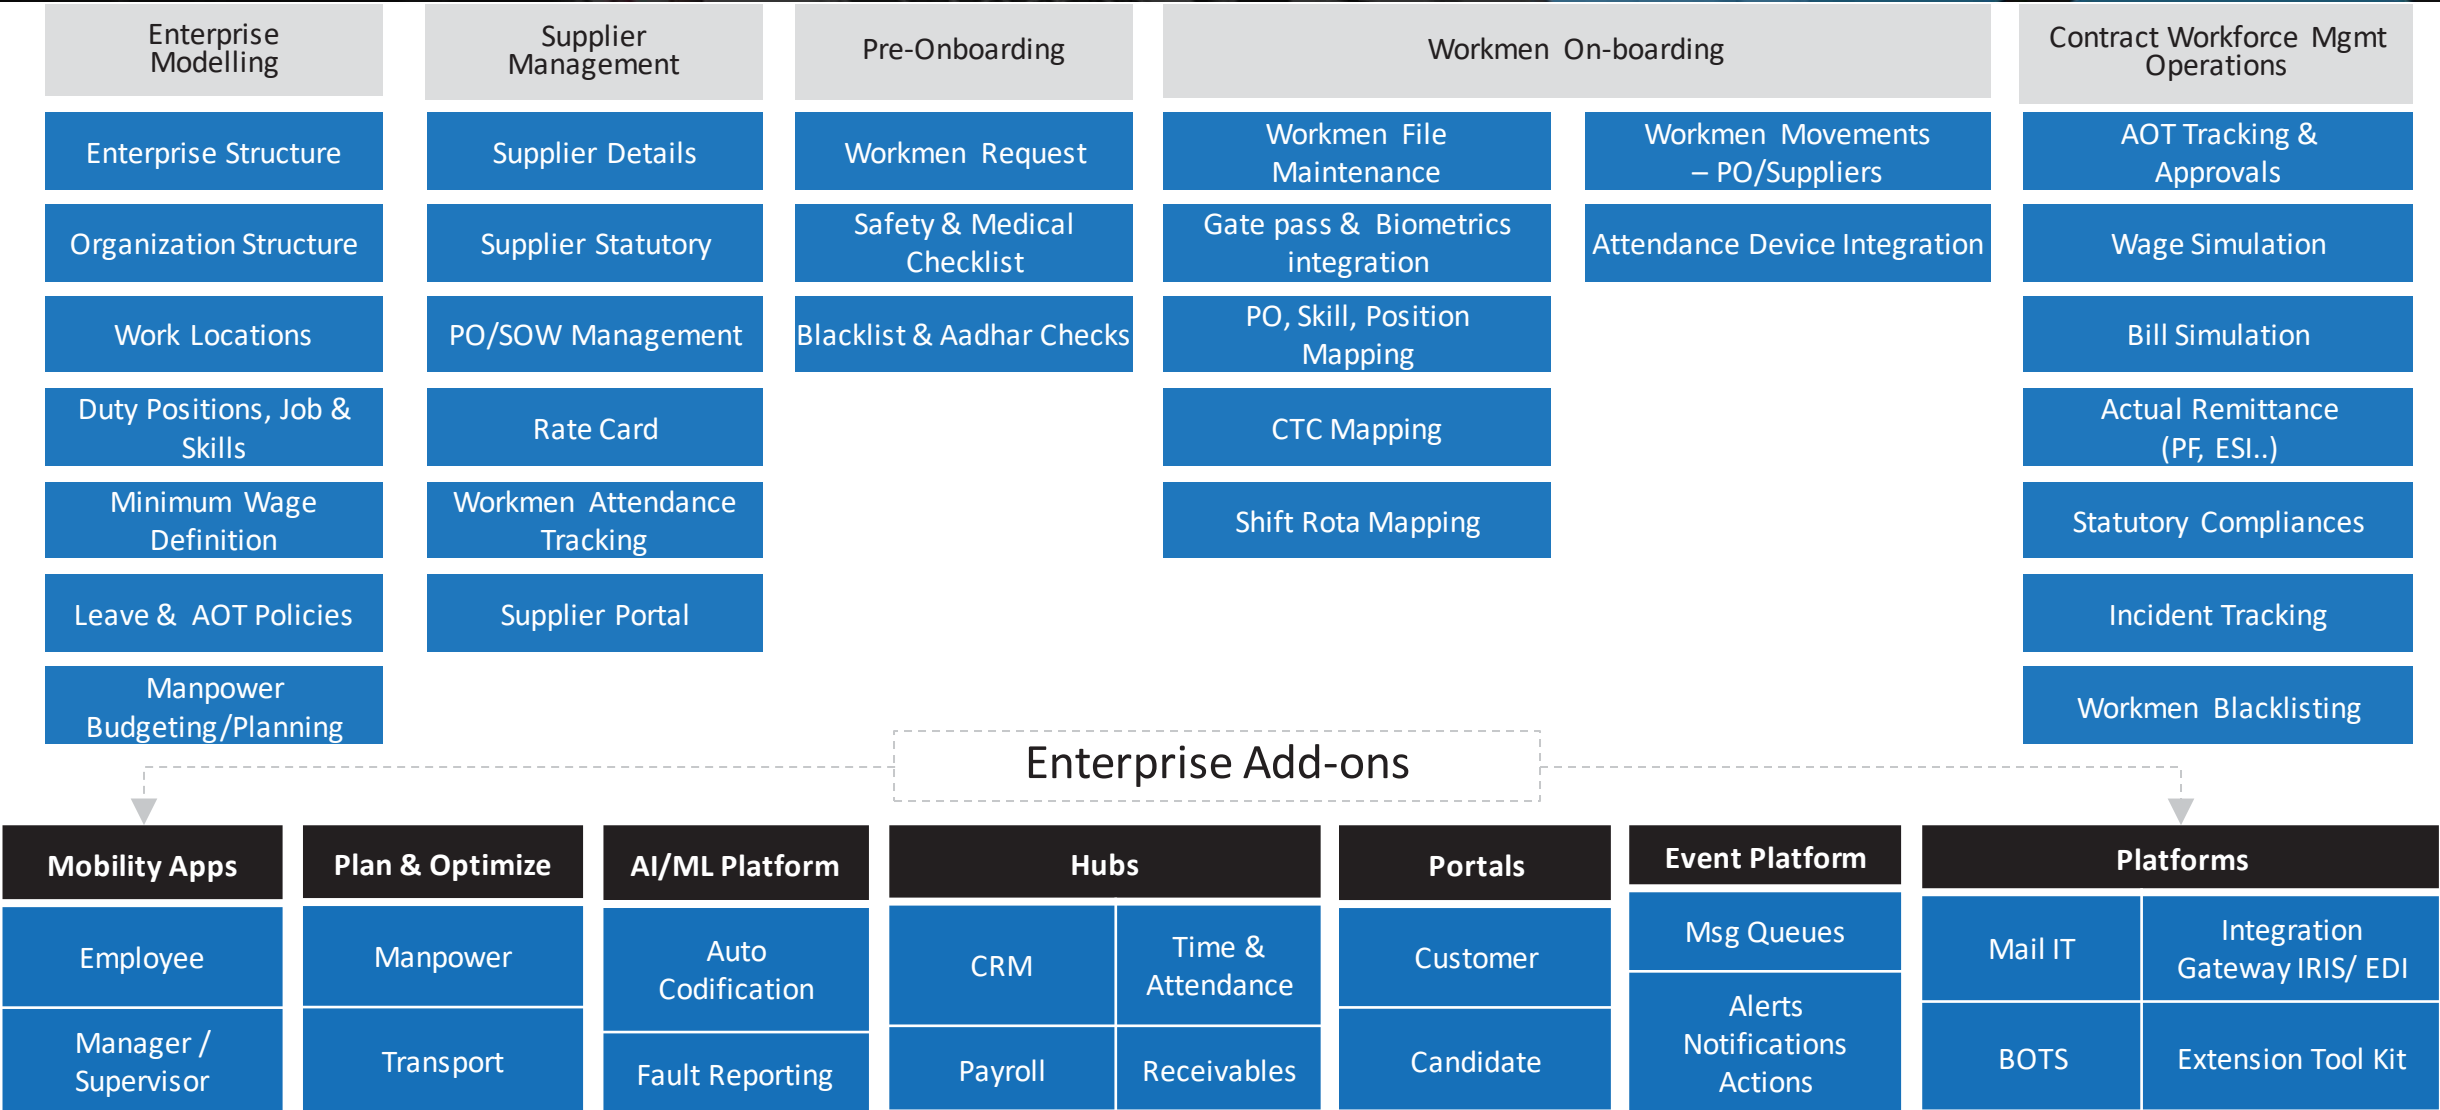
Enterprise Modelling

Enterprise Structure

Organization Structure

Work Locations

Duty Positions, Job & Skills

Minimum Wage Definition

Leave & AOT Policies

Manpower Budgeting/Planning

Supplier Management

Supplier Details

Supplier Statutory

PO/SOW Management

Rate Card

Workmen Attendance Tracking

Supplier Portal

Pre-Onboarding

Workmen Request

Safety & Medical Checklist

Blacklist & Aadhar Checks

Workmen On-boarding

Workmen File Maintenance

Gate pass & Biometrics integration

PO, Skill, Position Mapping

CTC Mapping

Shift Rota Mapping

Workmen Movements – PO/Suppliers

Attendance Device Integration

Contract Workforce Mgmt Operations

AOT Tracking & Approvals

Wage Simulation

Bill Simulation

Actual Remittance (PF, ESI..)

Statutory Compliances

Incident Tracking

Workmen Blacklisting

Enterprise Add-ons

Mobility Apps

Employee

Manager / Supervisor

Plan & Optimize

Manpower

Transport

AI/ML Platform

Auto Codification

Fault Reporting

Hubs

CRM

Time & Attendance

Payroll

Receivables

Portals

Customer

Candidate

Event Platform

Msg Queues

Alerts Notifications Actions

Platforms

Mail IT

Integration Gateway IRIS/ EDI

BOTS

Extension Tool Kit